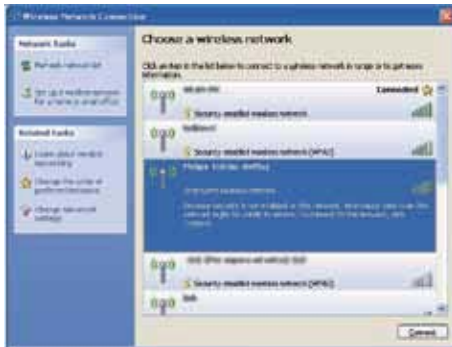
Wireless Network Connection

Network Tasks

Refresh network list

Set up a wireless network for a home or small office

Related Tasks

Learn about wireless networking

Change the order of preferred networks

Change advanced settings

Choose a wireless network

Click an item in the list below to connect to a wireless network in range or to get more information.

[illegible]

Connected

Security-enabled wireless network

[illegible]

Security-enabled wireless network (WPA2)

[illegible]

Unsecured wireless network

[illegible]

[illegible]

Security-enabled wireless network (WPA2)

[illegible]

Connect